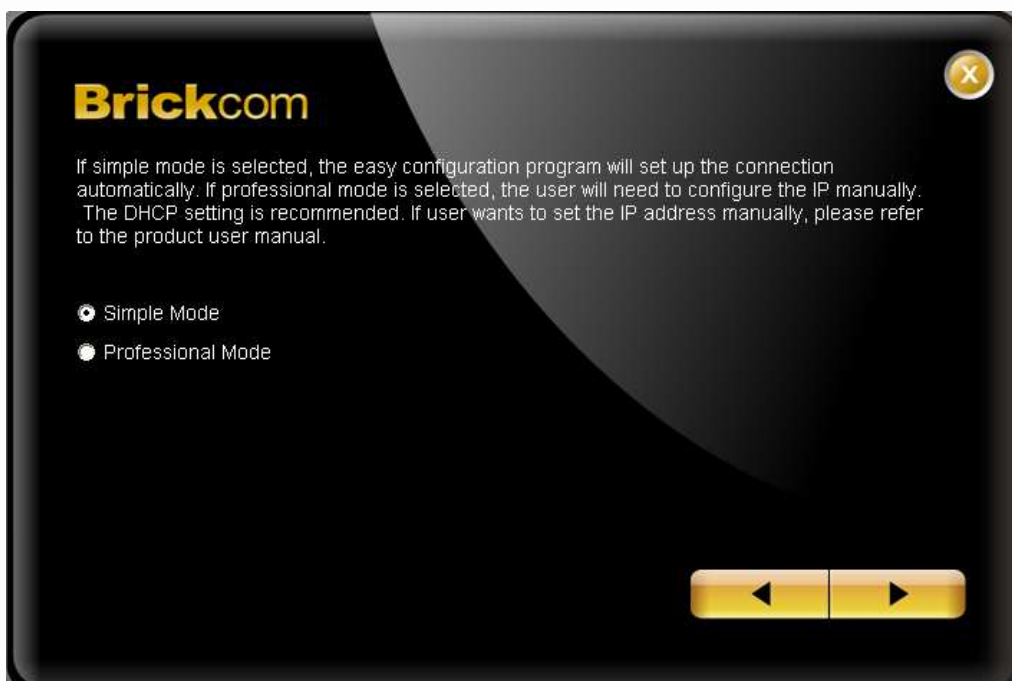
Brickcom

X

If simple mode is selected, the easy configuration program will set up the connection automatically. If professional mode is selected, the user will need to configure the IP manually. The DHCP setting is recommended. If user wants to set the IP address manually, please refer to the product user manual.

Simple Mode

Professional Mode